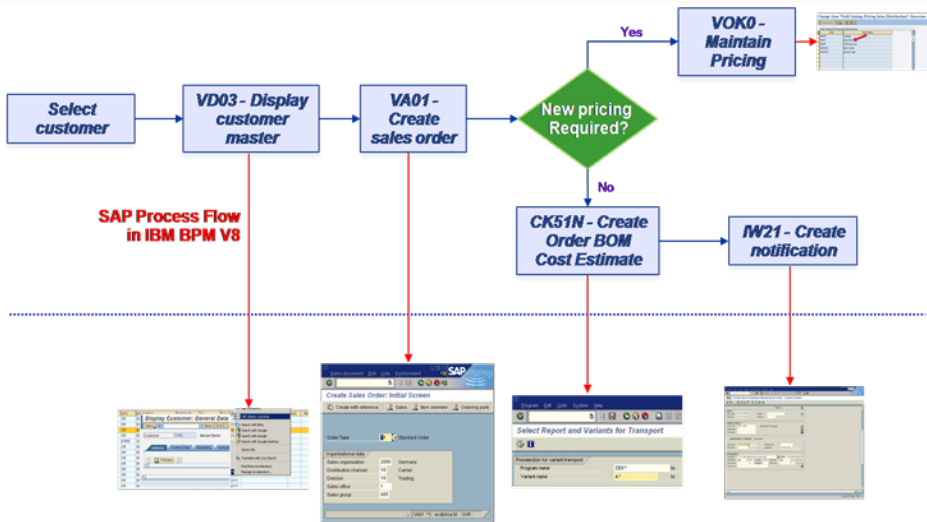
Select customer

VD03 - Display customer master

VA01 - Create sales order

New pricing Required?

Yes

VOK0 - Maintain Pricing

No

CK51N - Create Order BOM Cost Estimate

IW21 - Create notification

SAP Process Flow in IBM BPM V8

Display Customer: General Data

Create Sales Order: Initial Screen

Create with reference | Sales | Item overview | Ordering party

Order Type | Standard Order

Organizational data

Sales organization | Germany

Distribution channel | Carrier

Division | Trading

Sales office

Sales group

Select Report and Variants for Transport

Program name

Variant name